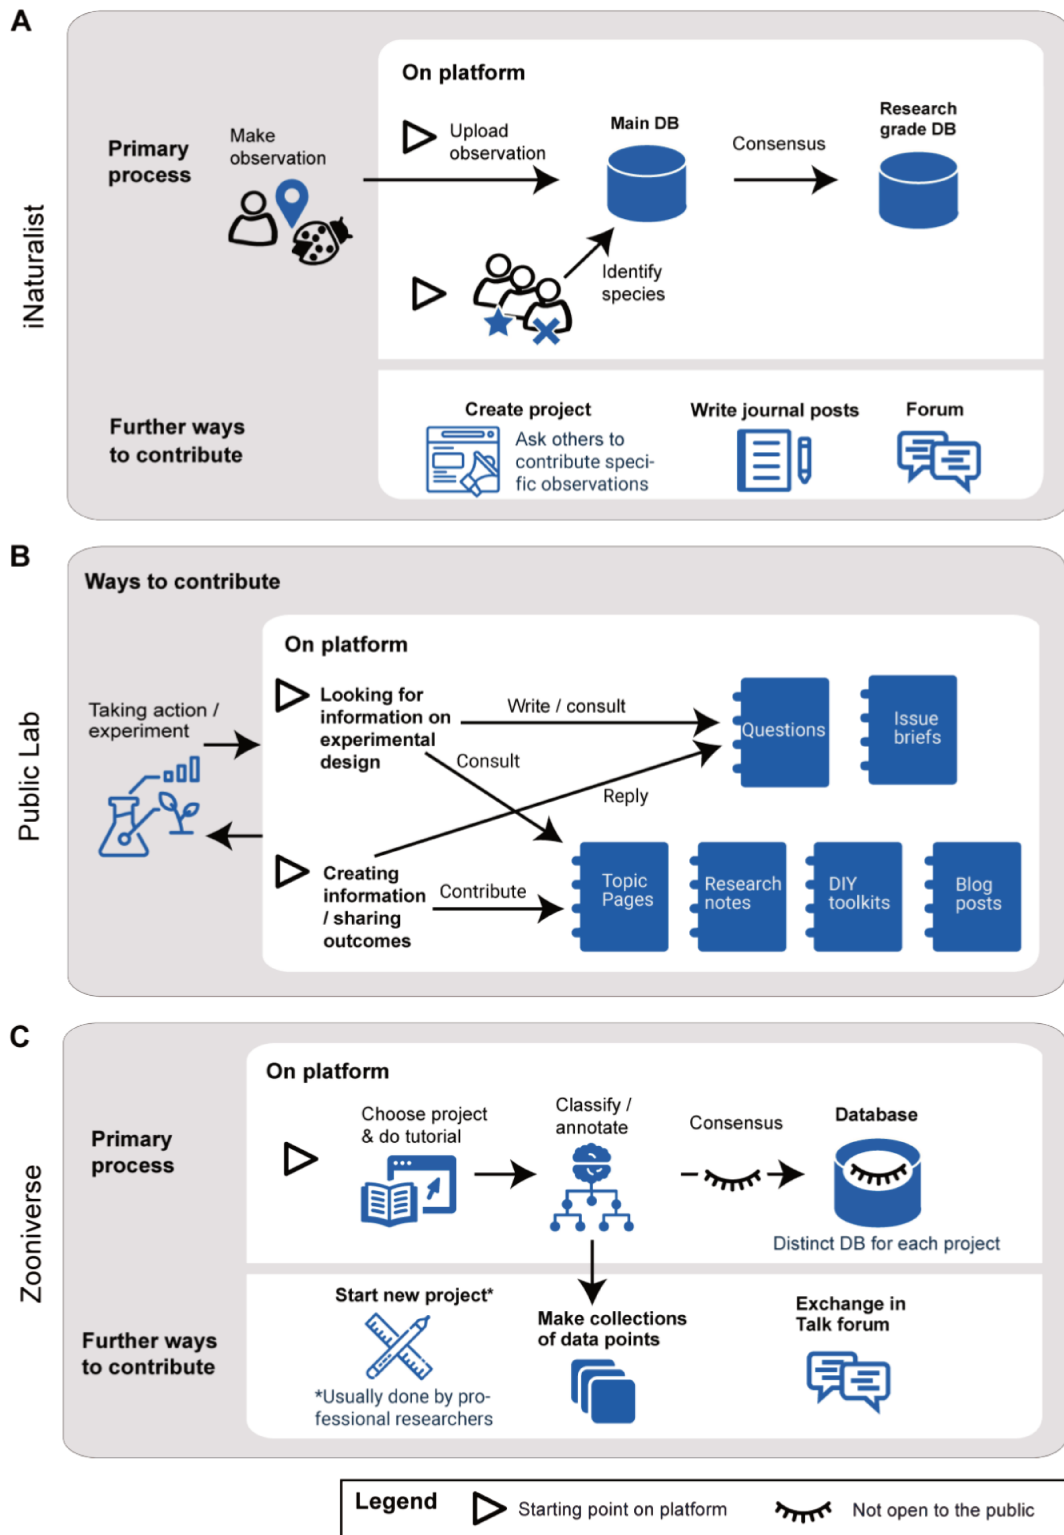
A

iNaturalist

Primary process

Make observation

On platform

Upload observation

Main DB

Consensus

Research grade DB

Identify species

Further ways to contribute

Create project

Ask others to contribute specific observations

Write journal posts

Forum

B

Public Lab

Ways to contribute

Taking action / experiment

On platform

Looking for information on experimental design

Write / consult

Consult

Questions

Issue briefs

Reply

Creating information / sharing outcomes

Contribute

Topic Pages

Research notes

DIY toolkits

Blog posts

C

Zooniverse

Primary process

On platform

Choose project & do tutorial

Classify / annotate

Consensus

Database

Distinct DB for each project

Further ways to contribute

Start new project*

*Usually done by professional researchers

Make collections of data points

Exchange in Talk forum

Legend

Starting point on platform

Not open to the public